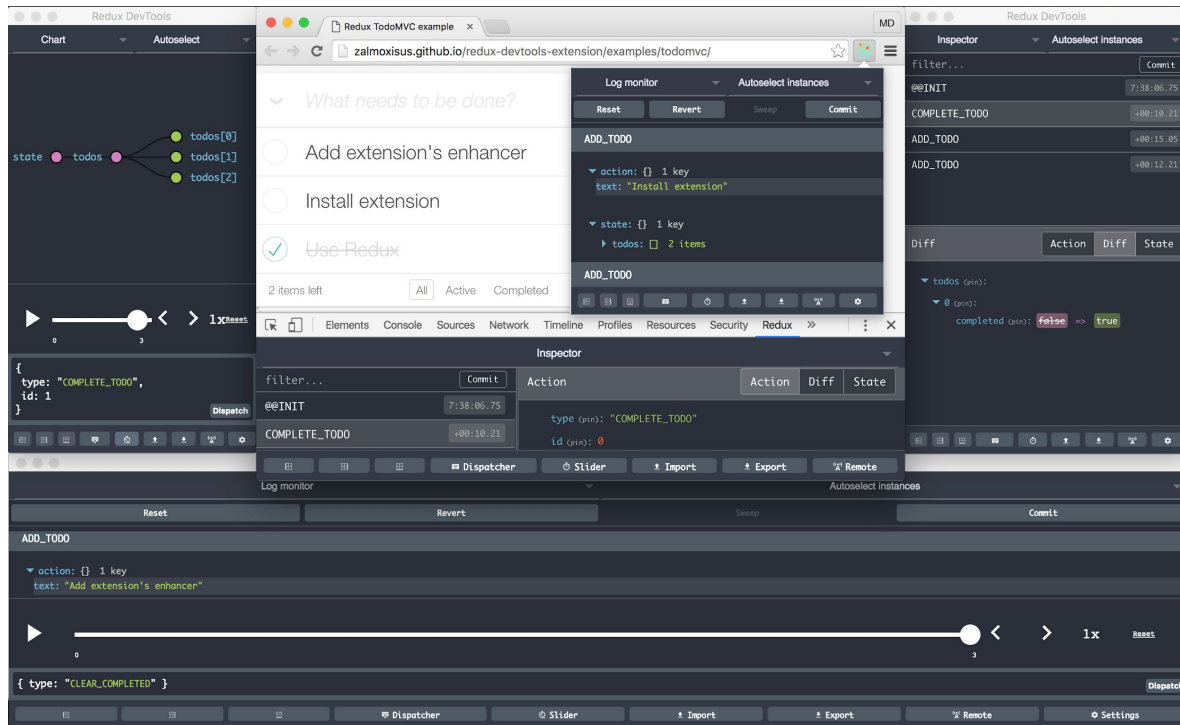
Redux DevTools

Chart

Autoselect

state todos

todos[0]

todos[1]

todos[2]

1x Reset

0

3

{
type: "COMPLETE_TODO",
id: 1
}

Dispatch

Redux TodoMVC example ×

MD

zalmoxisus.github.io/redux-devtools-extension/examples/todomvc/

What needs to be done?

Add extension's enhancer

Install extension

Use Redux

2 items left

All

Active

Completed

Log monitor

Autoselect instances

Reset

Revert

Sweep

Commit

ADD_TODO

▾ action: {} 1 key

text: "Install extension"

▾ state: {} 1 key

▸ todos: [] 2 items

ADD_TODO

Elements Console Sources Network Timeline Profiles Resources Security Redux »

Inspector

filter...

Commit

Action

Action

Diff

State

@@INIT

7:38:06.75

COMPLETE_TODO

+00:10.21

type (pin): "COMPLETE_TODO"

id (pin): 0

Dispatcher

Slider

Import

Export

Remote

Redux DevTools

Inspector

Autoselect instances

filter...

Commit

@@INIT

7:38:06.75

COMPLETE_TODO

+00:10.21

ADD_TODO

+00:15.05

ADD_TODO

+00:12.21

Diff

Action

Diff

State

▾ todos (pin):

▾ 0 (pin):

completed (pin): false => true

Log monitor

Autoselect instances

Reset

Revert

Sweep

Commit

ADD_TODO

▾ action: {} 1 key

text: "Add extension's enhancer"

1x

Reset

0

3

{ type: "CLEAR_COMPLETED" }

Dispatch

Dispatcher

Slider

Import

Export

Remote

Settings